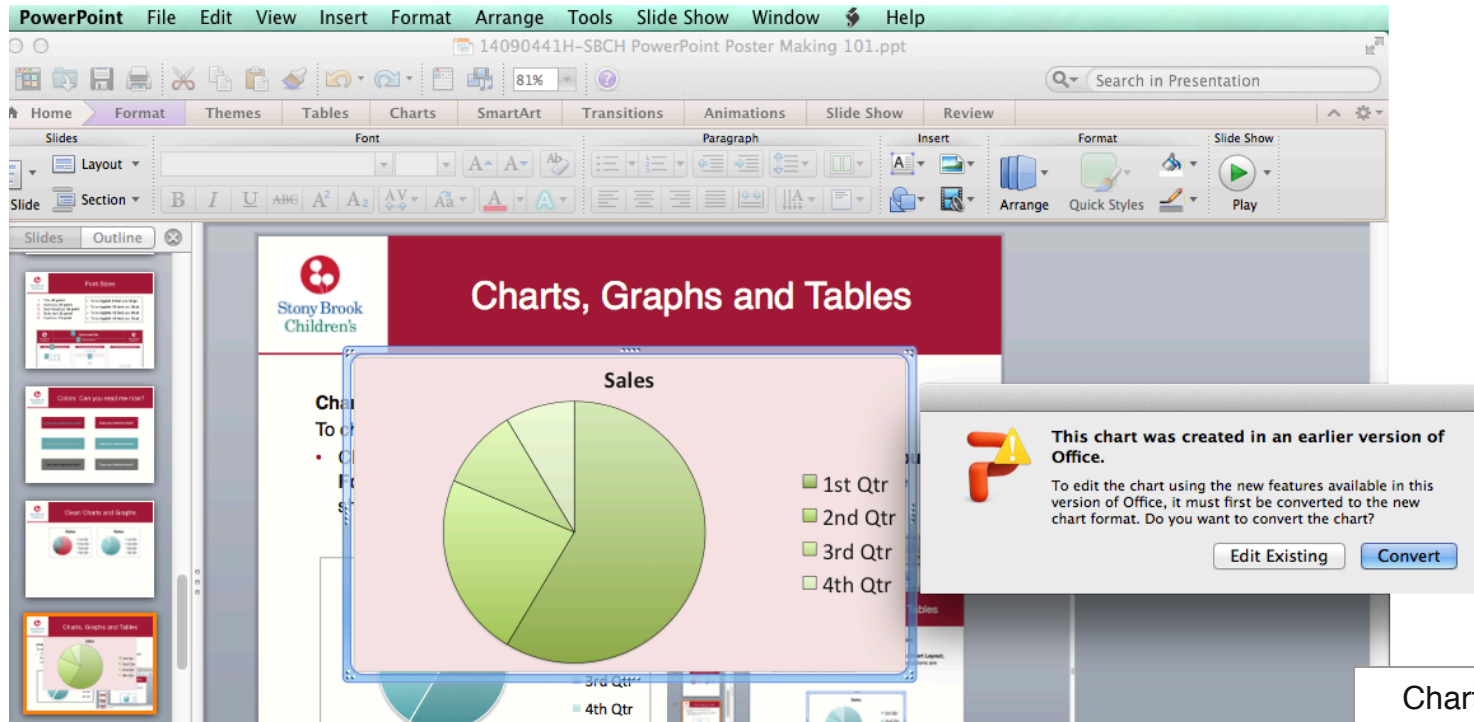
PowerPoint File Edit View Insert Format Arrange Tools Slide Show Window Help

14090441H-SBCH PowerPoint Poster Making 101.ppt

81%

Search in Presentation

Home Format Themes Tables Charts SmartArt Transitions Animations Slide Show Review

Slides Font Paragraph Insert Format Slide Show

Layout Section Slide

Arrange Quick Styles Play

Slides Outline

Font Sizes

Colors: Can you read me now?

Clean Charts and Graphs

Charts, Graphs and Tables

Stony Brook Children's

Charts, Graphs and Tables

Cha
To c

Sales

1st Qtr
2nd Qtr
3rd Qtr
4th Qtr

This chart was created in an earlier version of Office.

To edit the chart using the new features available in this version of Office, it must first be converted to the new chart format. Do you want to convert the chart?

Edit Existing Convert

3rd Qtr
4th Qtr

Char